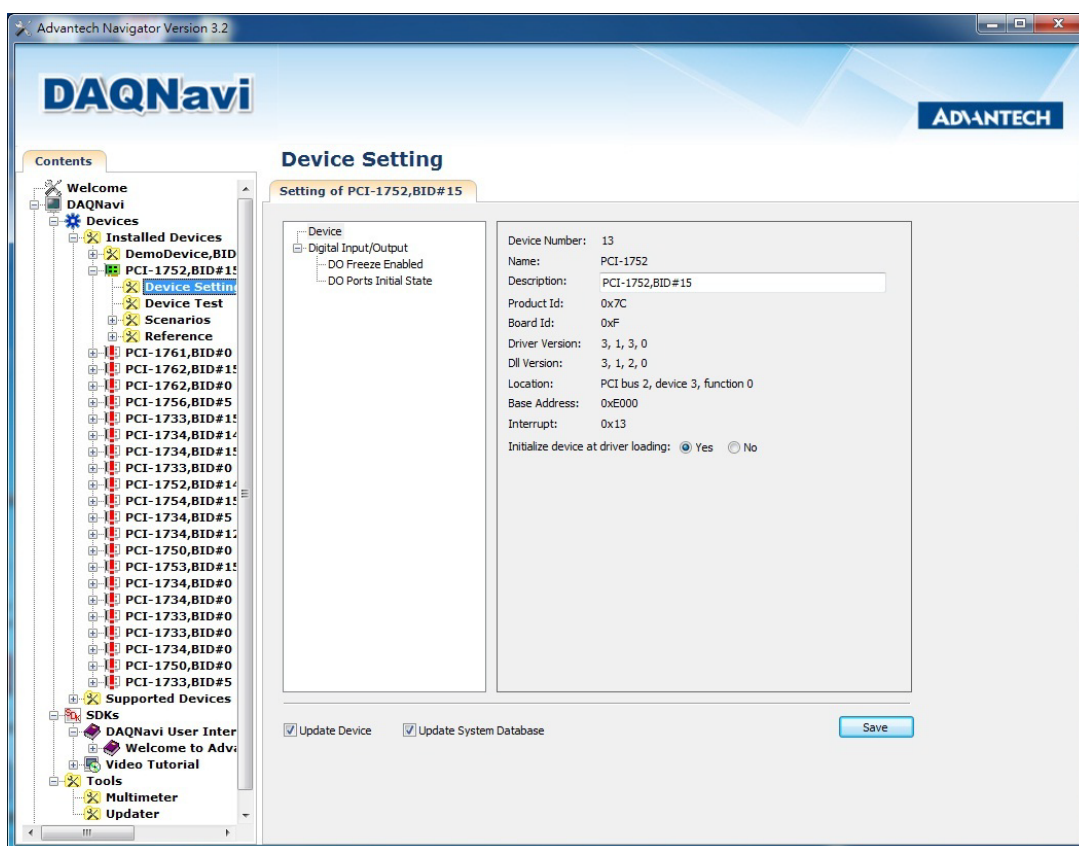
Advantech Navigator Version 3.2

DAQNavi

ADVANTECH

Contents

Welcome
DAQNavi
Devices
Installed Devices
DemoDevice,BID
PCI-1752,BID#15
Device Settin
Device Test
Scenarios
Reference
PCI-1761,BID#0
PCI-1762,BID#15
PCI-1762,BID#0
PCI-1756,BID#5
PCI-1733,BID#15
PCI-1734,BID#14
PCI-1734,BID#15
PCI-1733,BID#0
PCI-1752,BID#14
PCI-1754,BID#15
PCI-1734,BID#5
PCI-1734,BID#12
PCI-1750,BID#0
PCI-1753,BID#15
PCI-1734,BID#0
PCI-1734,BID#0
PCI-1733,BID#0
PCI-1733,BID#0
PCI-1734,BID#0
PCI-1750,BID#0
PCI-1733,BID#5
Supported Devices
SDKs
DAQNavi User Inter
Welcome to Adva
Video Tutorial
Tools
Multimeter
Updater

Device Setting

Setting of PCI-1752,BID#15

Device
Digital Input/Output
DO Freeze Enabled
DO Ports Initial State

Device Number: 13
Name: PCI-1752
Description: PCI-1752,BID#15
Product Id: 0x7C
Board Id: 0xF
Driver Version: 3, 1, 3, 0
Dll Version: 3, 1, 2, 0
Location: PCI bus 2, device 3, function 0
Base Address: 0xE000
Interrupt: 0x13
Initialize device at driver loading: Yes No

Update Device Update System Database Save